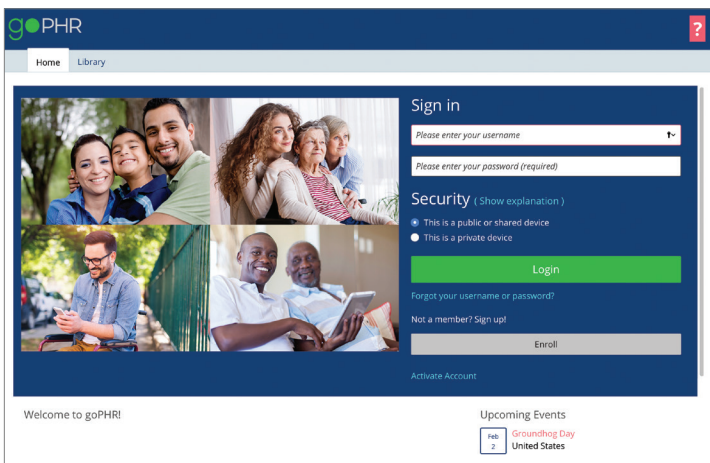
goPHR

?

Home Library

Sign in

Please enter your username

Please enter your password (required)

Security ( Show explanation )

This is a public or shared device

This is a private device

Login

Forgot your username or password?

Not a member? Sign up!

Enroll

Activate Account

Welcome to goPHR!

Upcoming Events

Feb 2

Groundhog Day
United States